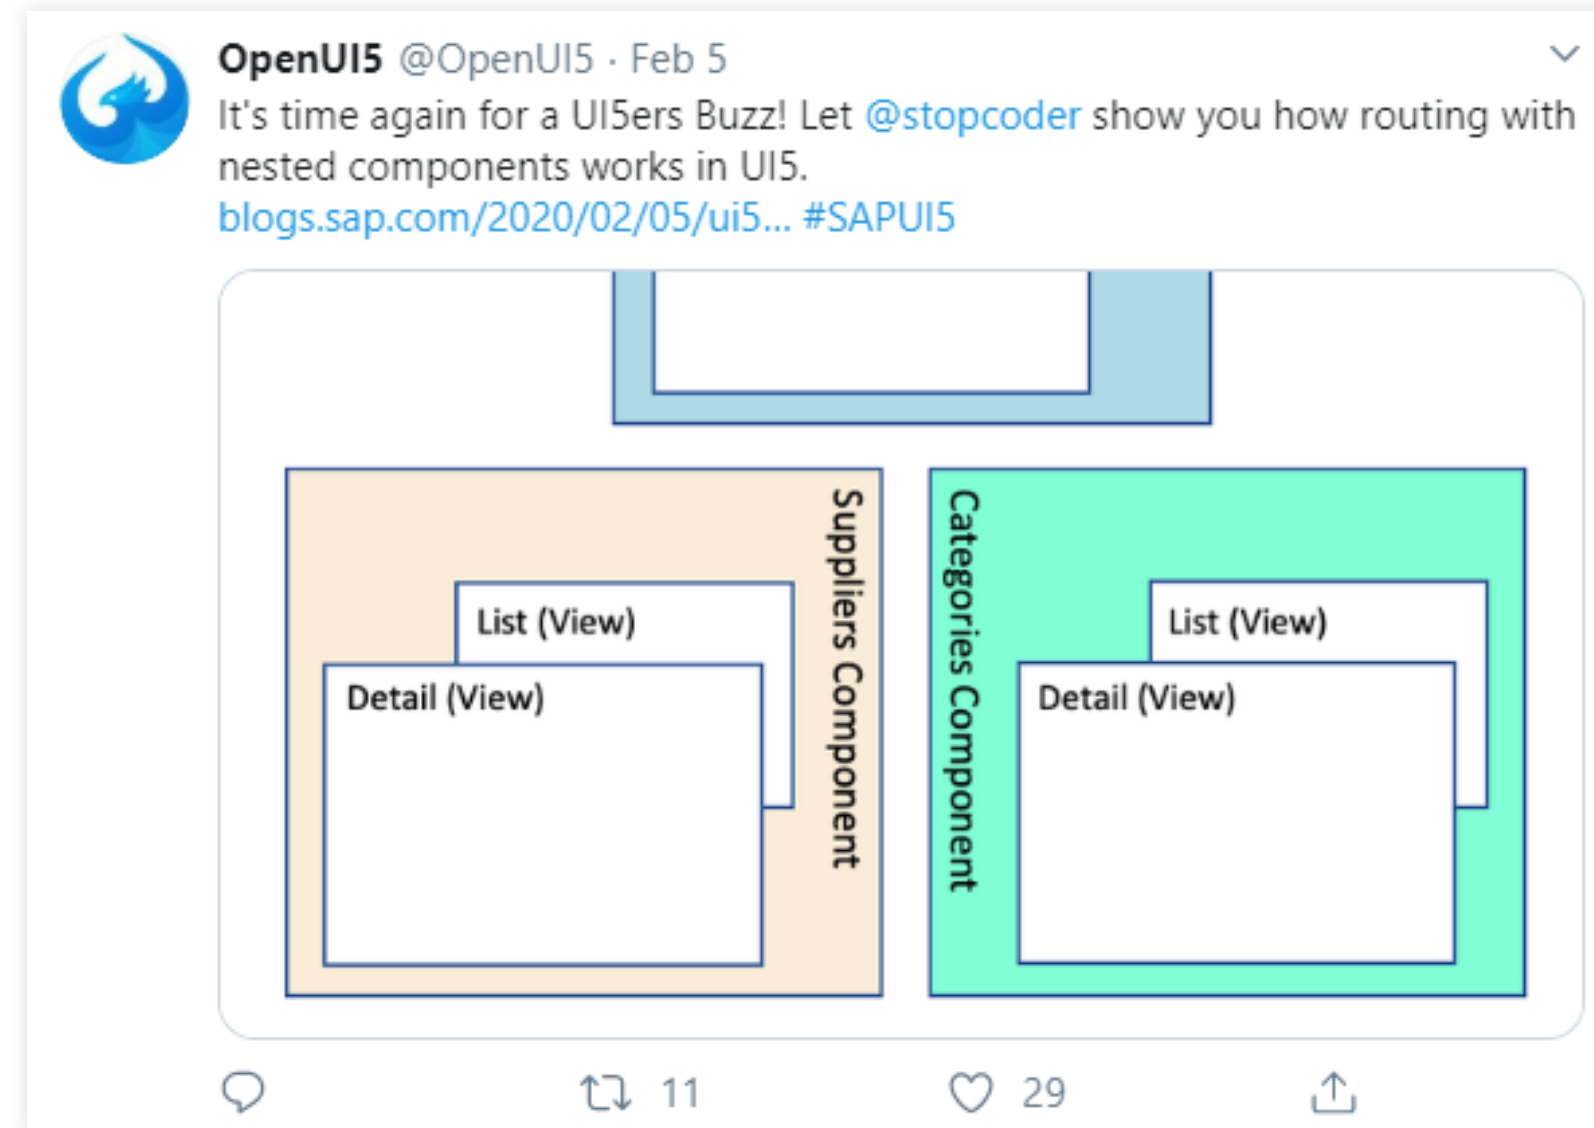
OpenUI5 @OpenUI5 · Feb 5

It's time again for a UI5ers Buzz! Let @stopcoder show you how routing with nested components works in UI5.
blogs.sap.com/2020/02/05/ui5... #SAPUI5

Suppliers Component

List (View)

Detail (View)

Categories Component

List (View)

Detail (View)

11

29